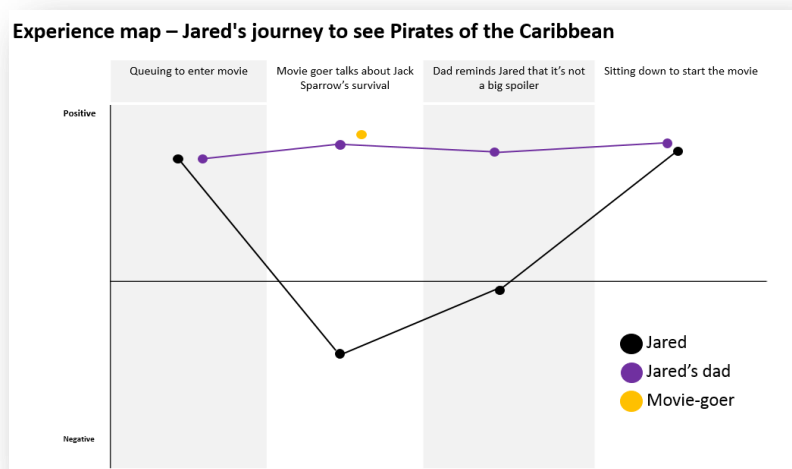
Experience map – Jared's journey to see Pirates of the Caribbean

Queuing to enter movie

Movie goer talks about Jack Sparrow's survival

Dad reminds Jared that it's not a big spoiler

Sitting down to start the movie

Positive

Negative

Jared

Jared's dad

Movie-goer